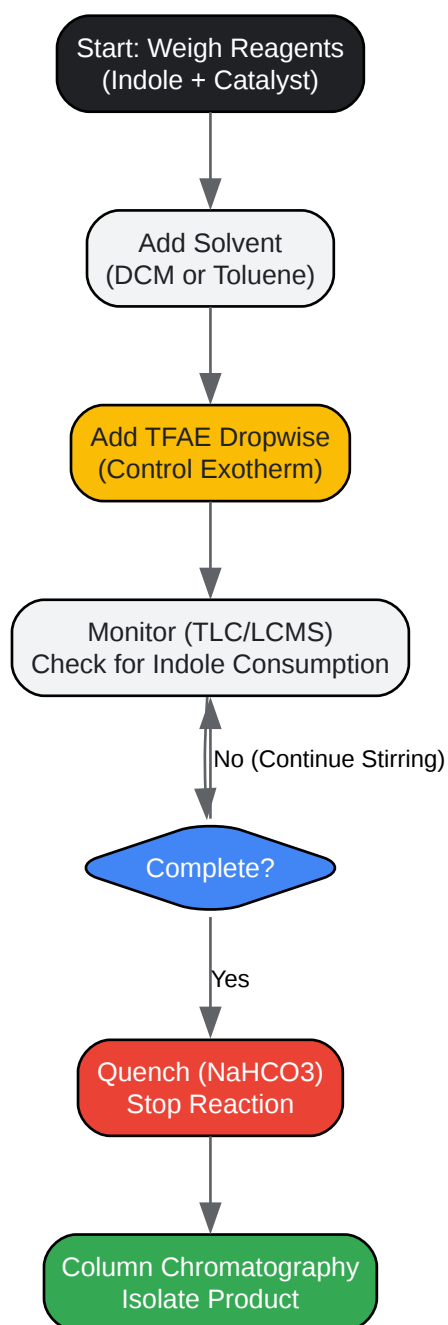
Start: Weigh Reagents
(Indole + Catalyst)

Add Solvent
(DCM or Toluene)

Add TFAE Dropwise
(Control Exotherm)

Monitor (TLC/LCMS)
Check for Indole Consumption

No (Continue Stirring)

Complete?

Yes

Quench (NaHCO3)
Stop Reaction

Column Chromatography
Isolate Product